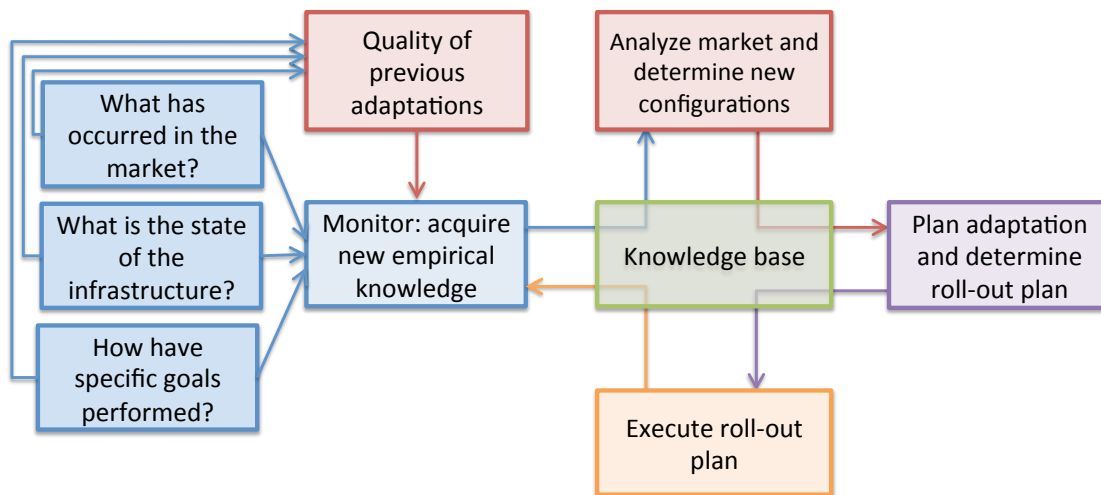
Quality of previous adaptations

Analyze market and determine new configurations

What has occurred in the market?

What is the state of the infrastructure?

How have specific goals performed?

Monitor: acquire new empirical knowledge

Knowledge base

Plan adaptation and determine roll-out plan

Execute roll-out plan